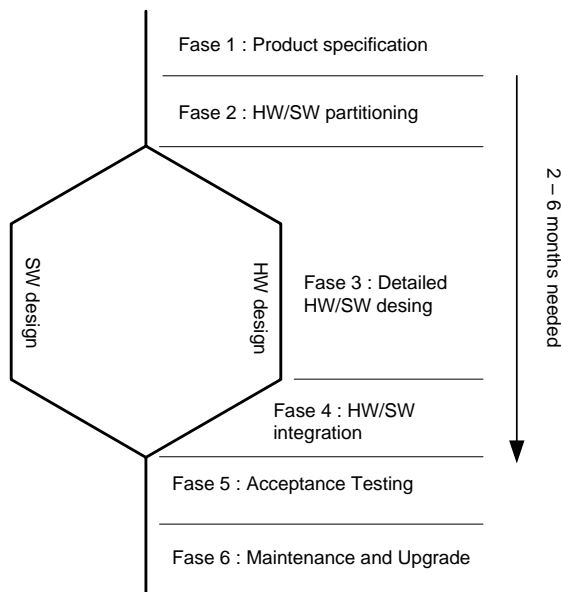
Fase 1 : Product specification

Fase 2 : HW/SW partitioning

SW design

HW design

Fase 3 : Detailed HW/SW desing

Fase 4 : HW/SW integration

Fase 5 : Acceptance Testing

Fase 6 : Maintenance and Upgrade

2 – 6 months needed